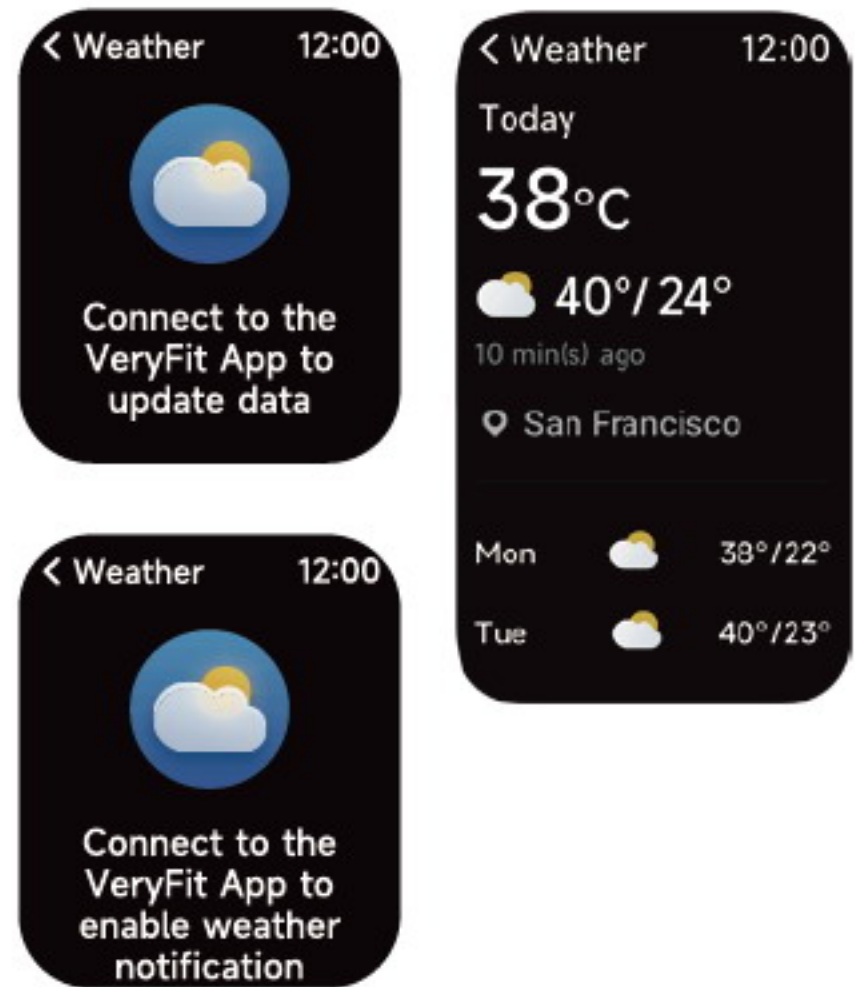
< Weather 12:00

Connect to the VeryFit App to update data

< Weather 12:00

Today

38°C

40°/ 24°

10 min(s) ago

San Francisco

| Mon | 38°/22° |
|---|---|
| Tue | 40°/23° |

< Weather 12:00

Connect to the VeryFit App to enable weather notification